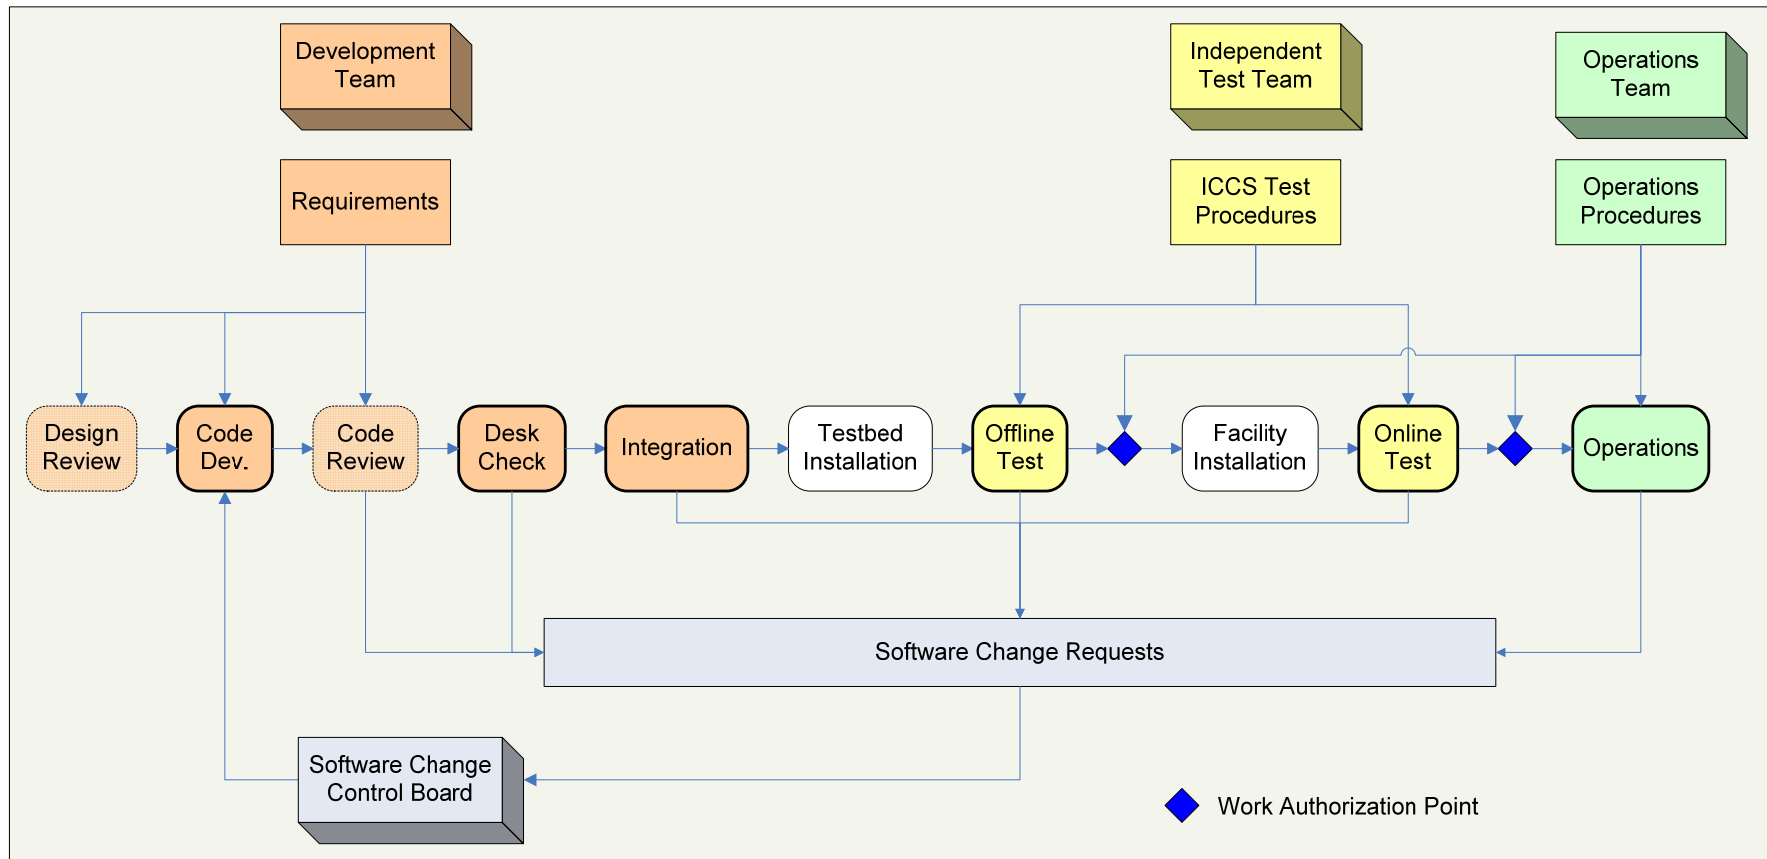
Development Team

Independent Test Team

Operations Team

Requirements

ICCS Test Procedures

Operations Procedures

Design Review

Code Dev.

Code Review

Desk Check

Integration

Testbed Installation

Offline Test

Facility Installation

Online Test

Operations

Software Change Requests

Software Change Control Board

Work Authorization Point